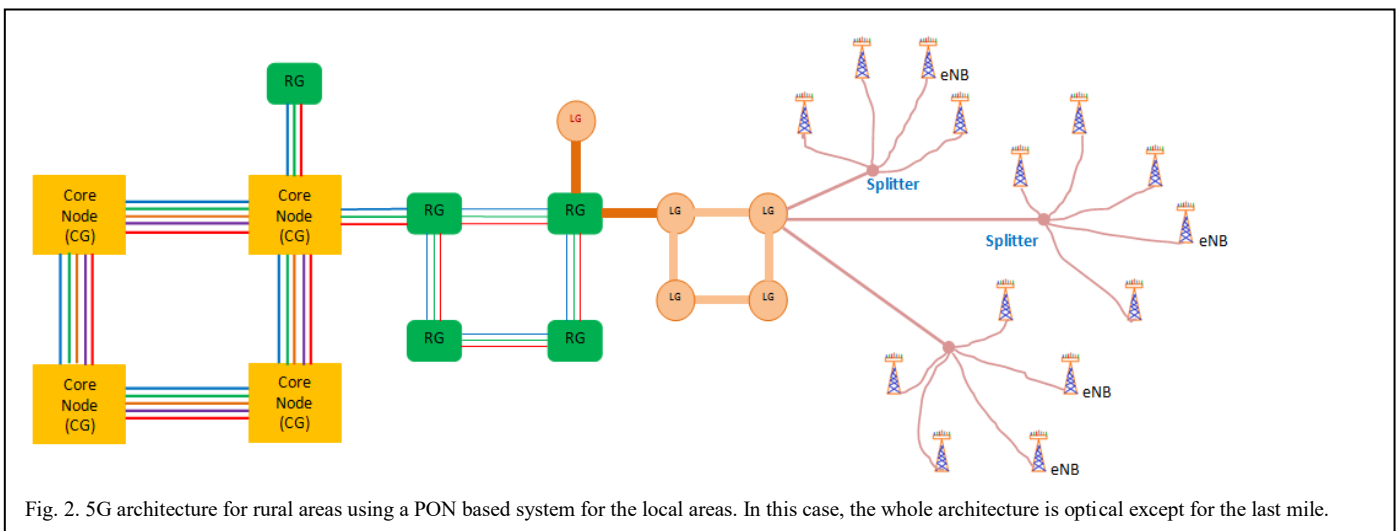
RG

Core Node (CG)

Core Node (CG)

RG

RG

LG

LG

LG

eNB

Splitter

Splitter

eNB

LG

LG

RG

RG

Core Node (CG)

Core Node (CG)

eNB

eNB

Fig. 2. 5G architecture for rural areas using a PON based system for the local areas. In this case, the whole architecture is optical except for the last mile.